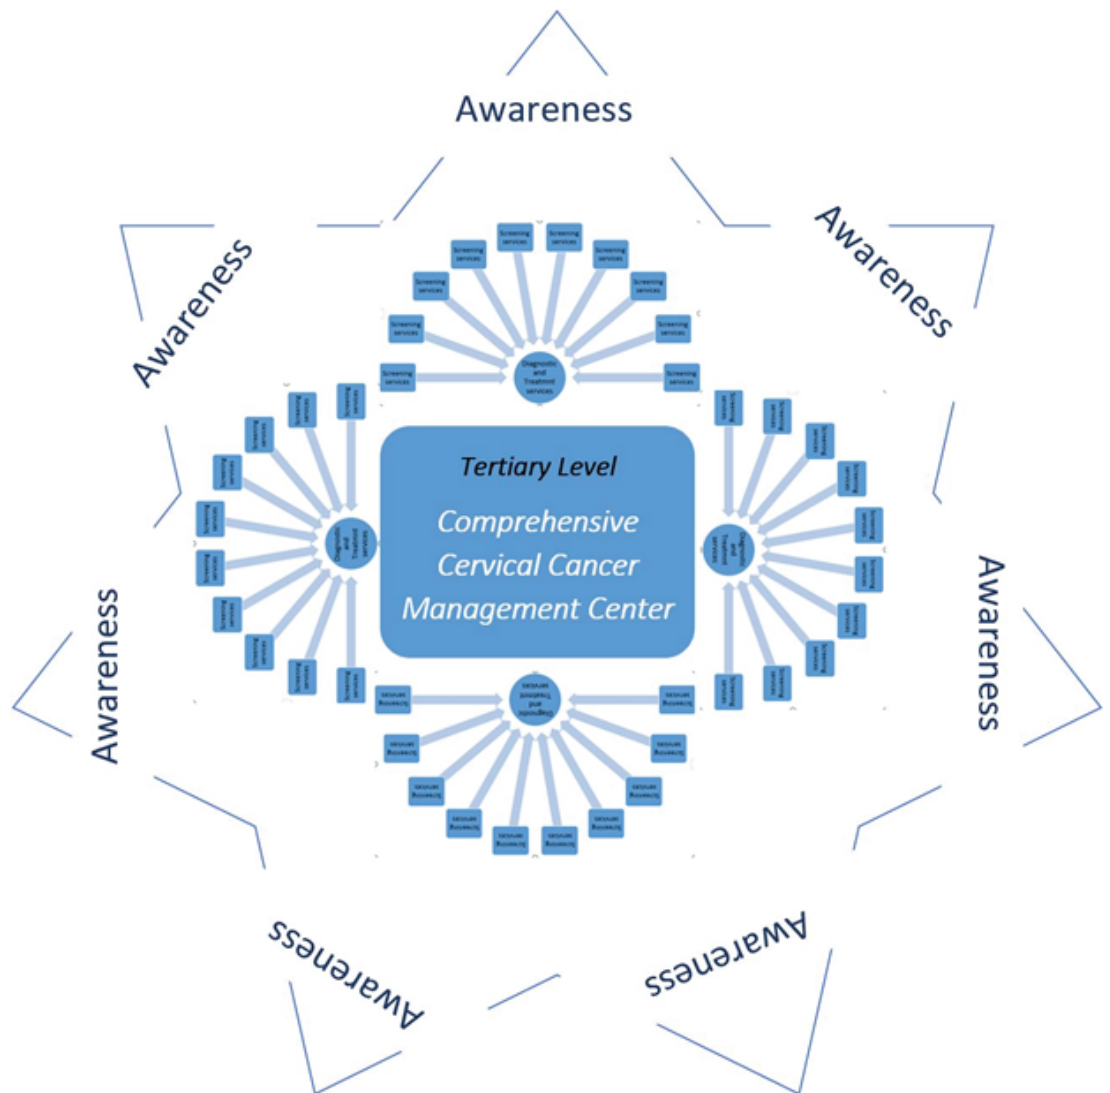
Awareness

Awareness

Awareness

Screening services

Screening services

Screening services

Screening services

Screening services

Screening services

Screening services

Screening services

Screening services

Screening services

Diagnostic and Treatment services

Tertiary Level

Comprehensive Cervical Cancer Management Center

Diagnostic and Treatment services

Diagnostic and Treatment services

Diagnostic and Treatment services

Awareness

Awareness

Awareness

Awareness